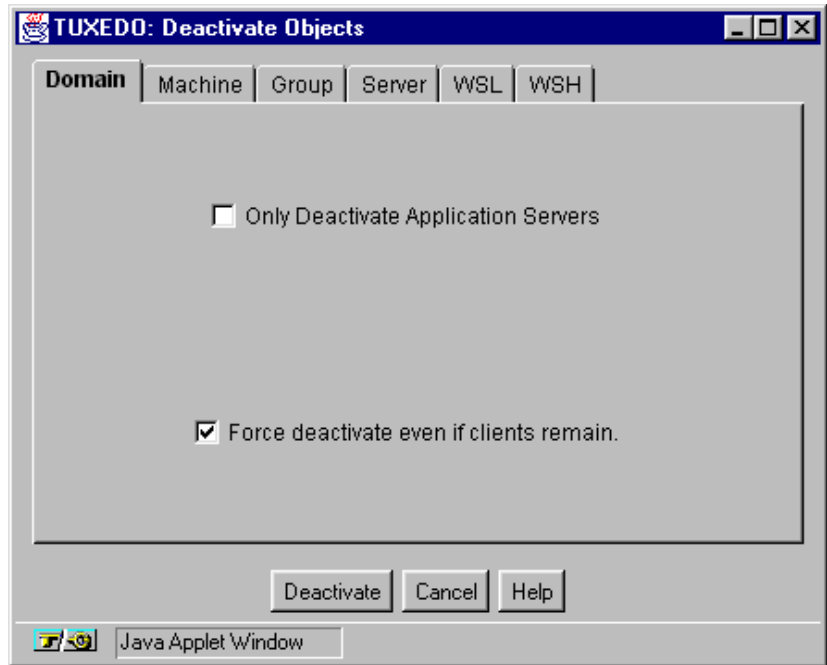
TUXEDO: Deactivate Objects

Domain | Machine | Group | Server | WSL | WSH

☐ Only Deactivate Application Servers

☑ Force deactivate even if clients remain.

Deactivate Cancel Help

Java Applet Window